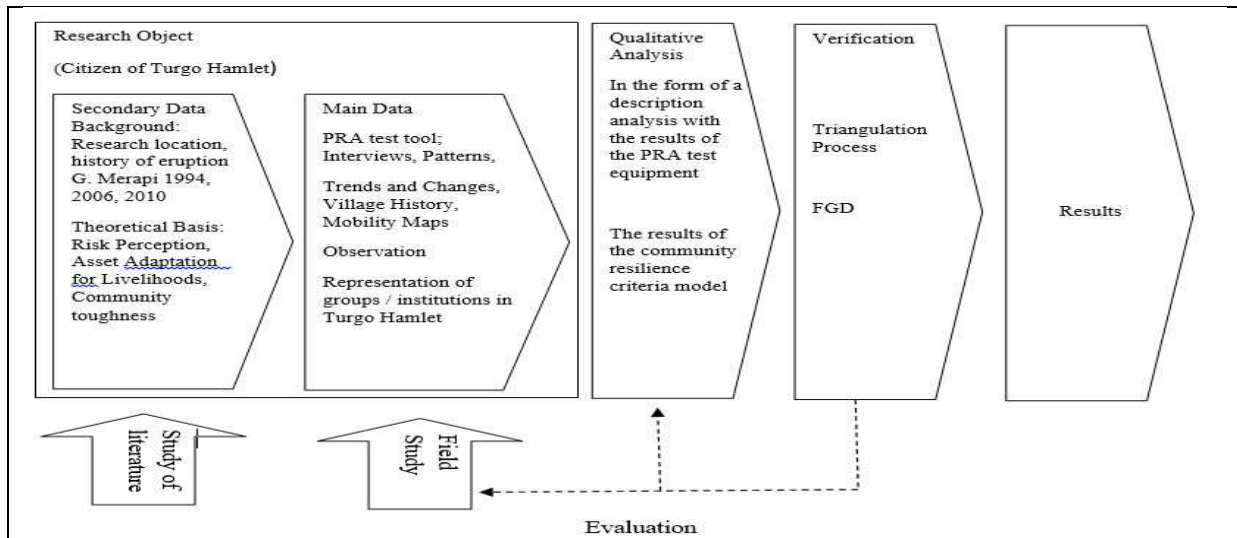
Research Object

(Citizen of Turgo Hamlet)

Secondary Data Background: Research location, history of eruption G. Merapi 1994, 2006, 2010

Theoretical Basis: Risk Perception, Asset Adaptation for Livelihoods, Community toughness

Main Data

PRA test tool; Interviews, Patterns,

Trends and Changes, Village History, Mobility Maps

Observation

Representation of groups / institutions in Turgo Hamlet

Qualitative Analysis

In the form of a description analysis with the results of the PRA test equipment

The results of the community resilience criteria model

Verification

Triangulation Process

FGD

Results

Study of literature

Field Study

Evaluation